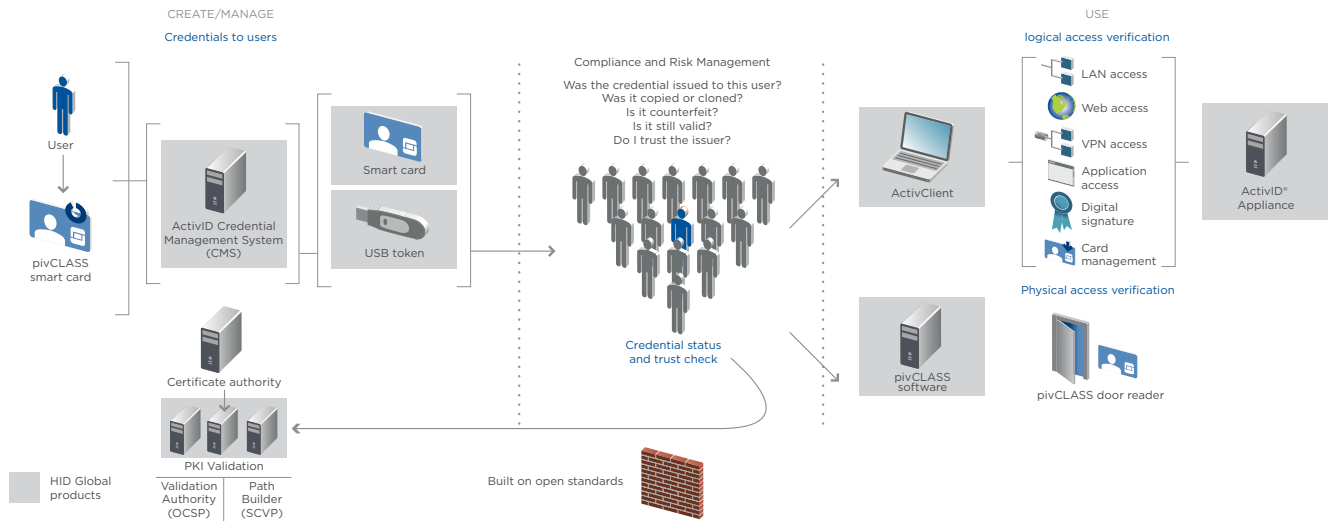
CREATE/MANAGE

Credentials to users

User

pivCLASS smart card

ActivID Credential Management System (CMS)

Smart card

USB token

Certificate authority

PKI Validation

Validation Authority (OCSP)

Path Builder (SCVP)

HID Global products

Compliance and Risk Management

Was the credential issued to this user?
Was it copied or cloned?
Is it counterfeit?
Is it still valid?
Do I trust the issuer?

Credential status and trust check

Built on open standards

USE

logical access verification

ActivClient

LAN access

Web access

VPN access

Application access

Digital signature

Card management

ActivID® Appliance

Physical access verification

pivCLASS software

pivCLASS door reader